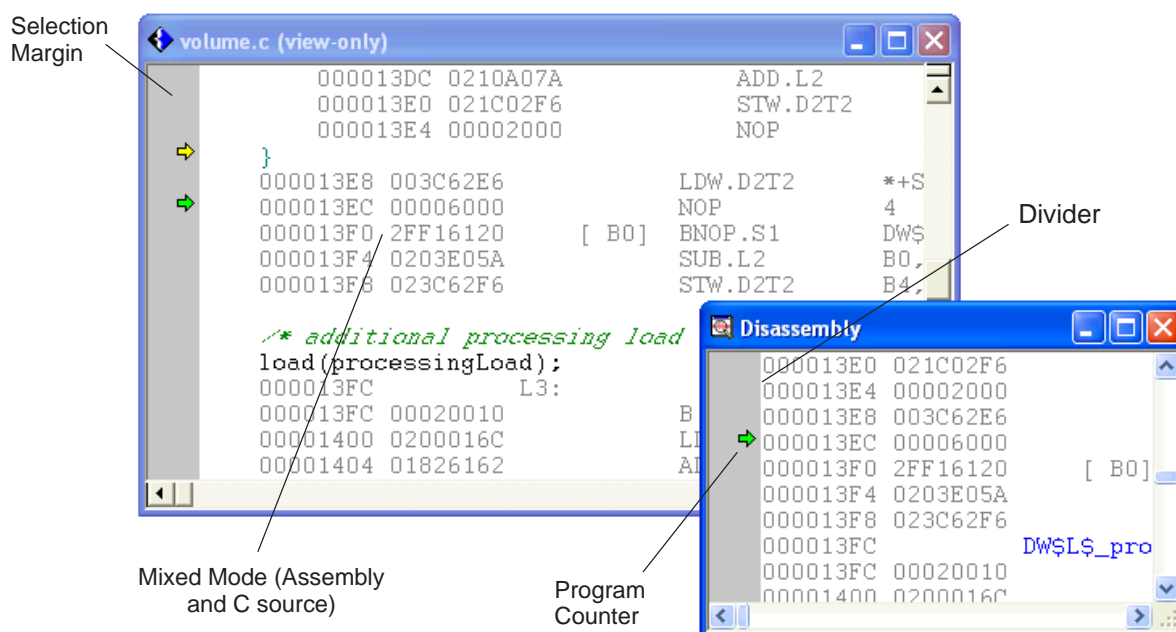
Selection Margin

volume.c (view-only)

000013DC 0210A07A ADD.L2
000013E0 021C02F6 STW.D2T2
000013E4 00002000 NOP
}
000013E8 003C62E6 LDW.D2T2 *+S
000013EC 00006000 NOP 4
000013F0 2FF16120 [ B0] BNOP.S1 DW$
000013F4 0203E05A SUB.L2 B0,
000013F8 023C62F6 STW.D2T2 B4,

/* additional processing load
load(processingLoad);
000013FC L3:
000013FC 00020010 B
00001400 0200016C LI
00001404 01826162 AI

Divider

Disassembly

000013E0 021C02F6
000013E4 00002000
000013E8 003C62E6
000013EC 00006000
000013F0 2FF16120 [ B0]
000013F4 0203E05A
000013F8 023C62F6
000013FC DW$L$_pro
000013FC 00020010
00001400 0200016C

Mixed Mode (Assembly and C source)

Program Counter